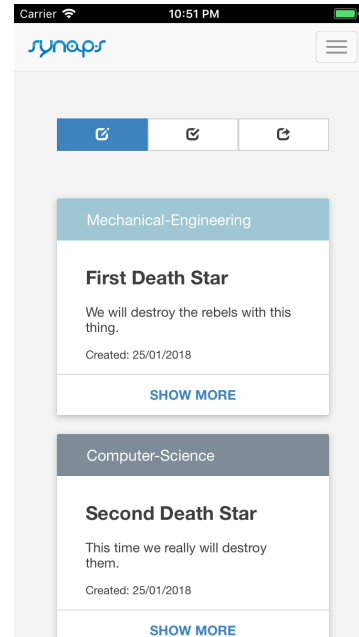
Carrier
10:51 PM

synaps

Mechanical-Engineering

First Death Star

We will destroy the rebels with this thing.

Created: 25/01/2018

SHOW MORE

Computer-Science

Second Death Star

This time we really will destroy them.

Created: 25/01/2018

SHOW MORE